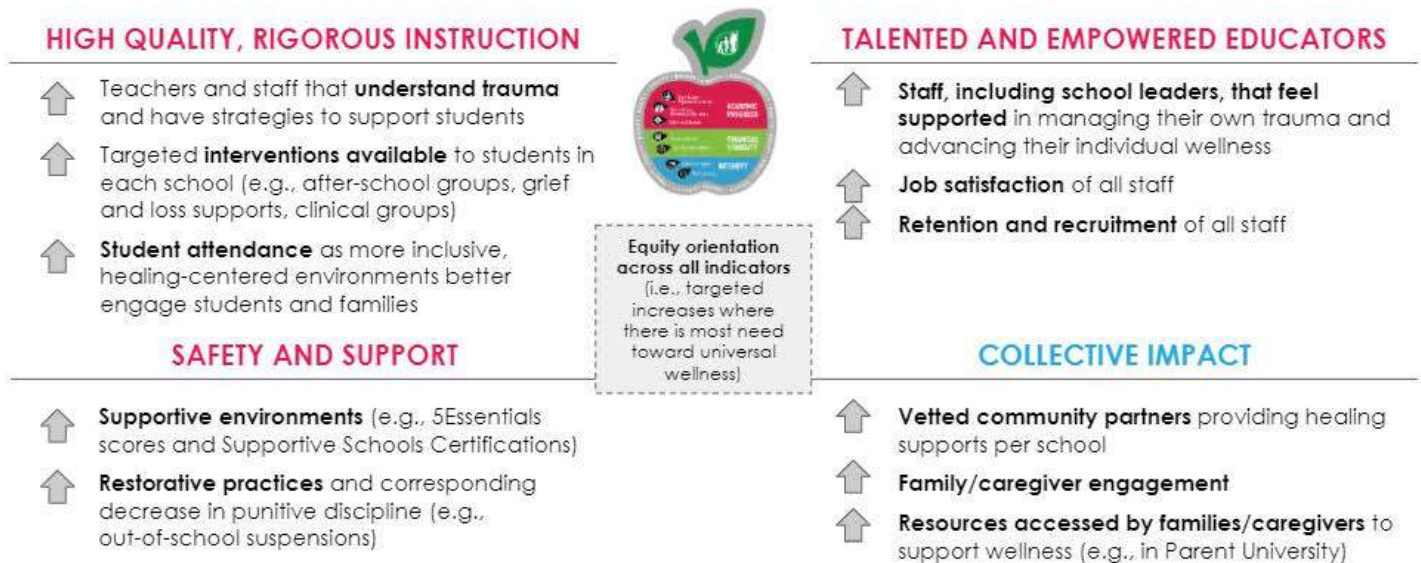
HIGH QUALITY, RIGOROUS INSTRUCTION

Teachers and staff that **understand trauma** and have strategies to support students

Targeted **interventions available** to students in each school (e.g., after-school groups, grief and loss supports, clinical groups)

**Student attendance** as more inclusive, healing-centered environments better engage students and families

TALENTED AND EMPOWERED EDUCATORS

**Staff, including school leaders, that feel supported** in managing their own trauma and advancing their individual wellness

**Job satisfaction** of all staff

**Retention and recruitment** of all staff

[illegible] ACADEMIC PROGRESS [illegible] FINANCIAL STABILITY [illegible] INTEGRITY

Equity orientation across all indicators (i.e., targeted increases where there is most need toward universal wellness)

SAFETY AND SUPPORT

**Supportive environments** (e.g., 5Essentials scores and Supportive Schools Certifications)

**Restorative practices** and corresponding decrease in punitive discipline (e.g., out-of-school suspensions)

COLLECTIVE IMPACT

**Vetted community partners** providing healing supports per school

**Family/caregiver engagement**

**Resources accessed by families/caregivers** to support wellness (e.g., in Parent University)